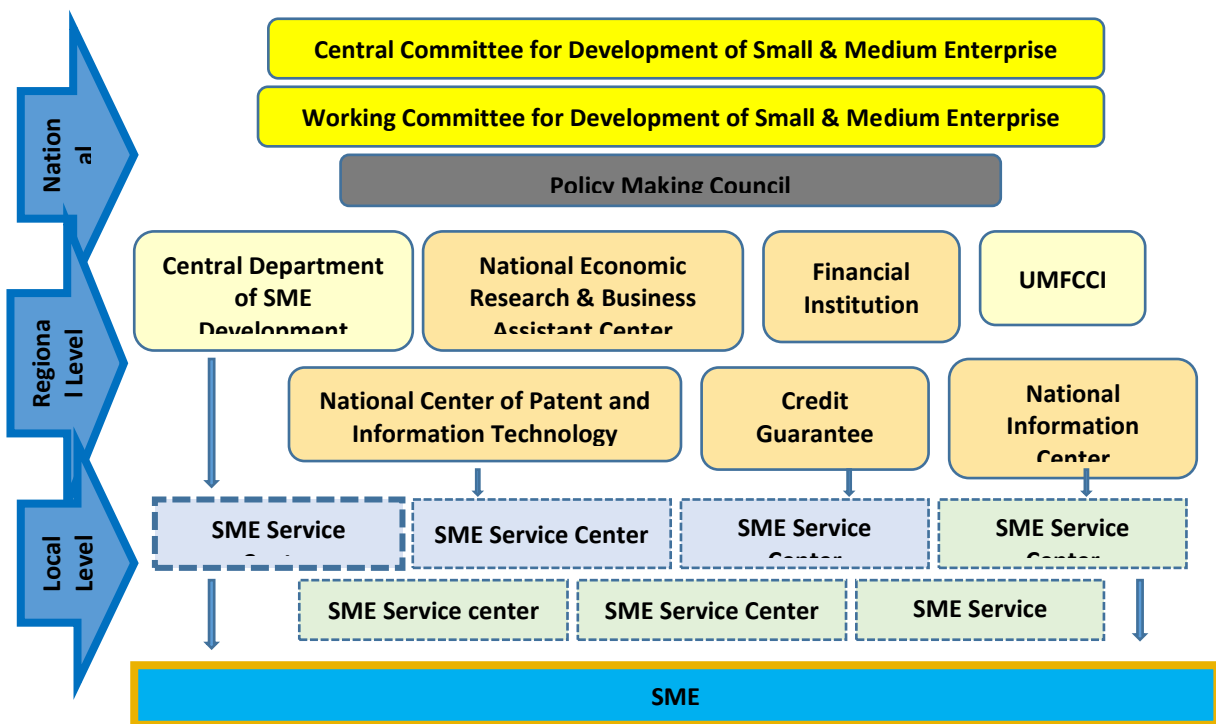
Nation al

Central Committee for Development of Small & Medium Enterprise

Working Committee for Development of Small & Medium Enterprise

Policy Making Council

Regiona l Level

Central Department of SME Development

National Economic Research & Business Assistant Center

Financial Institution

UMFCCI

National Center of Patent and Information Technology

Credit Guarantee

National Information Center

Local Level

SME Service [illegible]

SME Service Center

SME Service Center

SME Service Center

SME Service center

SME Service Center

SME Service

SME